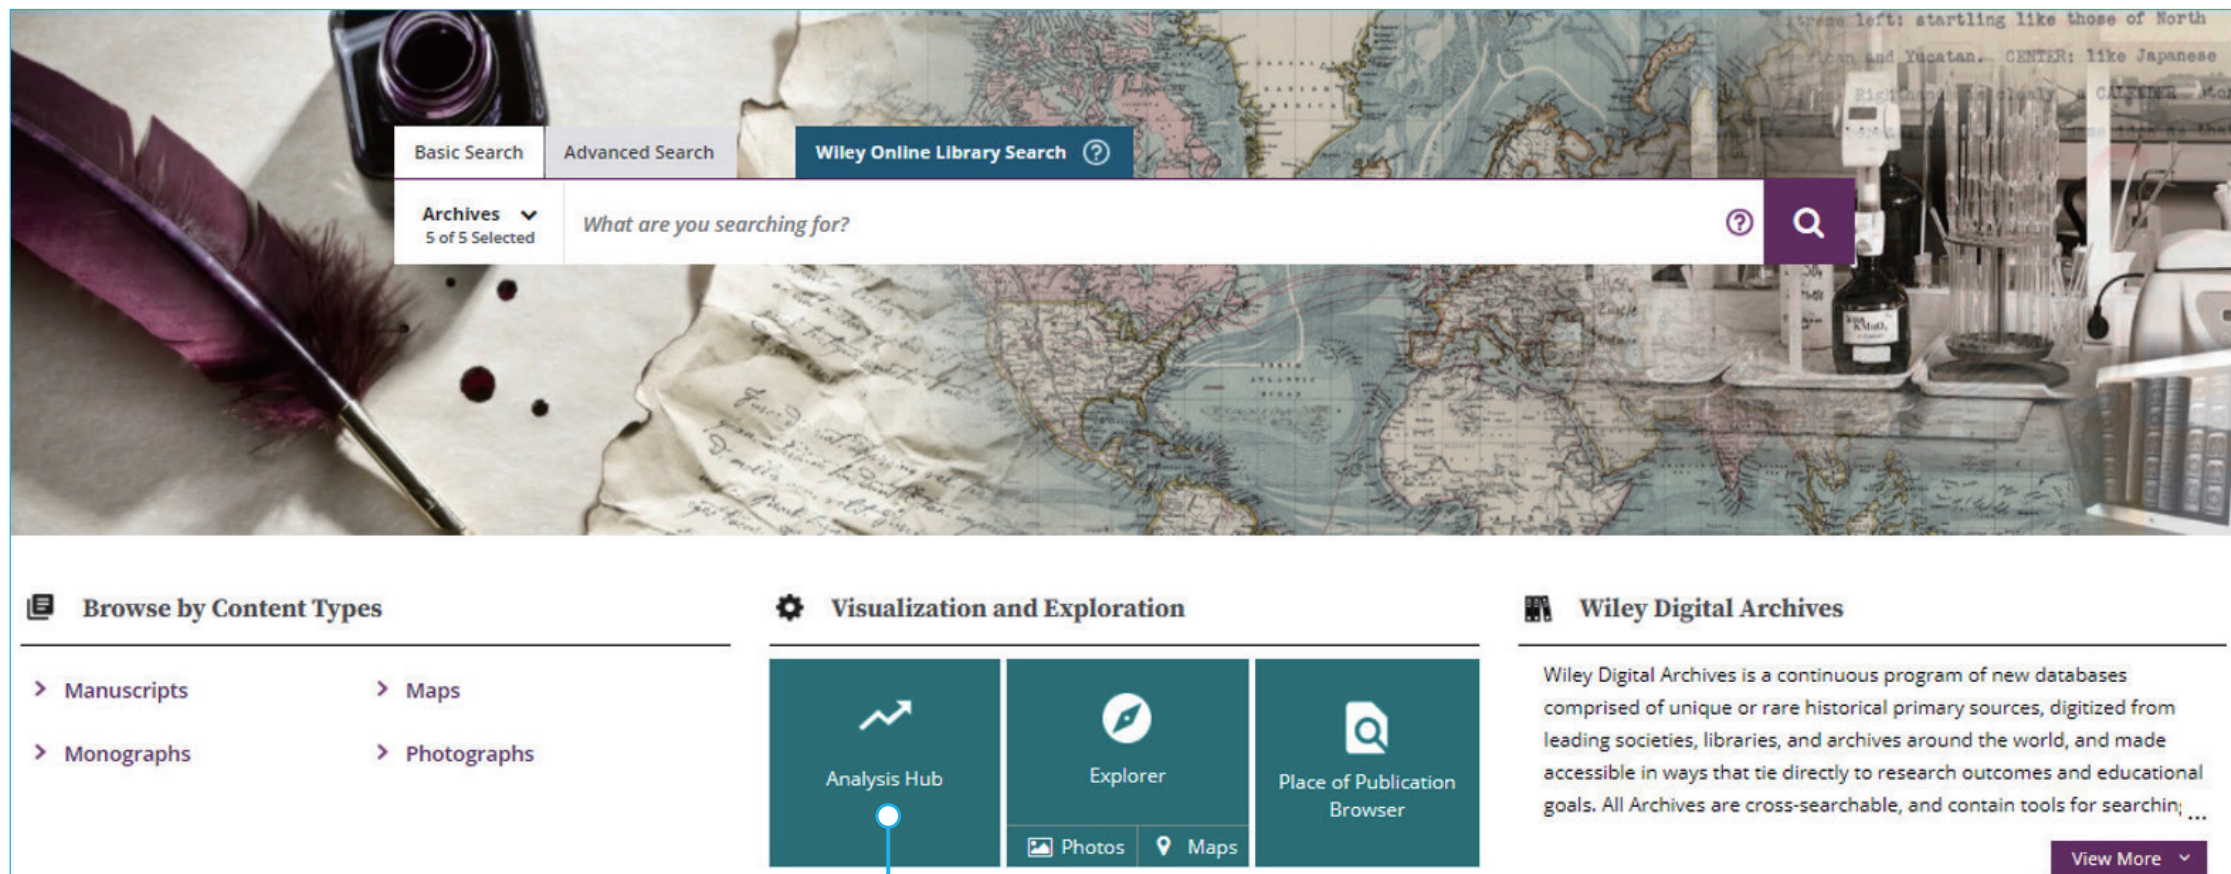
left: startling like those of North
and Yucatan. CENTER: like Japanese
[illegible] CALENDAR

Basic Search | Advanced Search | Wiley Online Library Search

Archives
5 of 5 Selected

What are you searching for?

Browse by Content Types

Manuscripts
Maps
Monographs
Photographs

Visualization and Exploration

Analysis Hub
Explorer
Photos
Maps
Place of Publication Browser

Wiley Digital Archives

Wiley Digital Archives is a continuous program of new databases comprised of unique or rare historical primary sources, digitized from leading societies, libraries, and archives around the world, and made accessible in ways that tie directly to research outcomes and educational goals. All Archives are cross-searchable, and contain tools for searchin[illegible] ...

View More